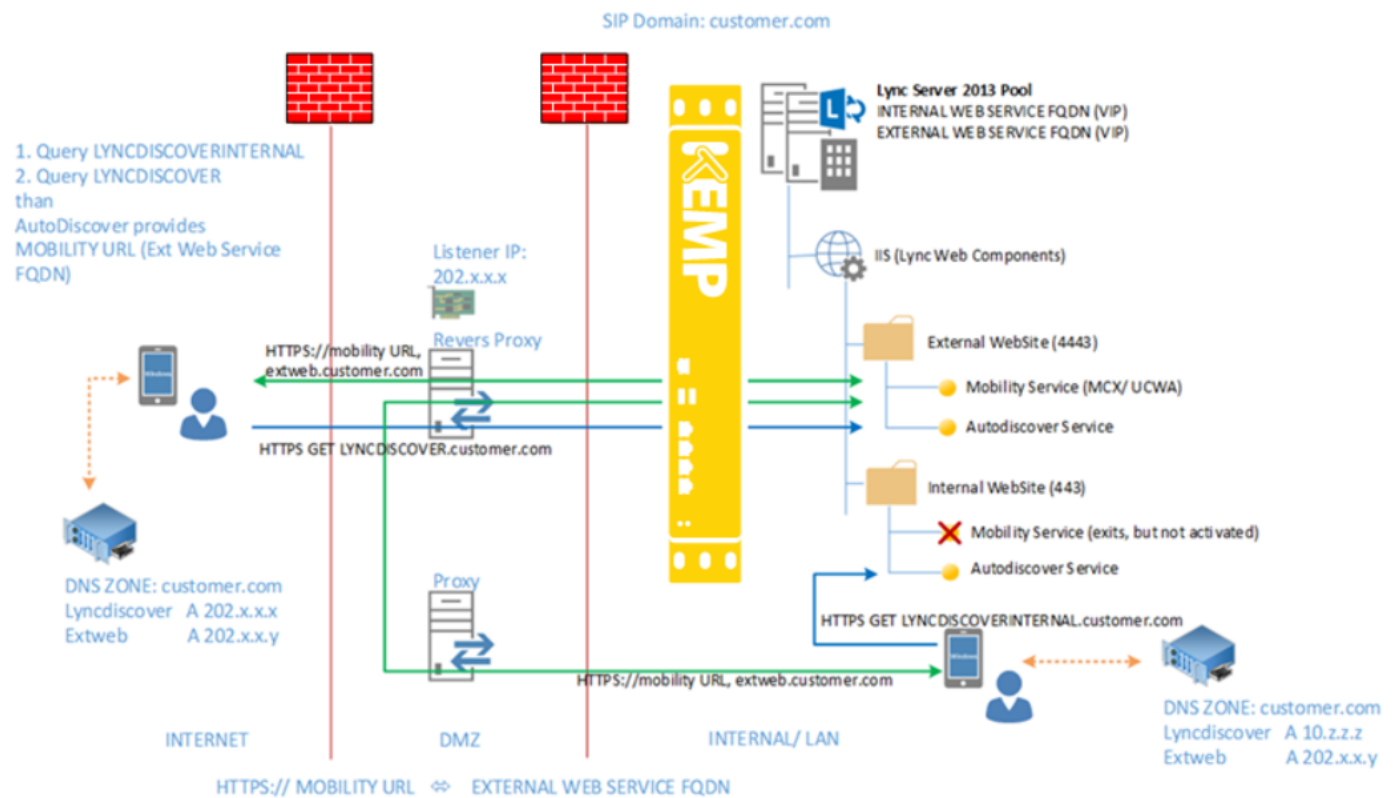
SIP Domain: customer.com

1. Query LYNCDISCOVERINTERNAL
2. Query LYNCDISCOVER
than
AutoDiscover provides
MOBILITY URL (Ext Web Service FQDN)

Listener IP:
202.x.x.x

Revers Proxy

KEMP

Lync Server 2013 Pool
INTERNAL WEB SERVICE FQDN (VIP)
EXTERNAL WEB SERVICE FQDN (VIP)

IIS (Lync Web Components)

External WebSite (4443)
Mobility Service (MCX/ UCWA)
Autodiscover Service

Internal WebSite (443)
Mobility Service (exits, but not activated)
Autodiscover Service

HTTPS://mobility URL,
extweb.customer.com

HTTPS GET LYNCDISCOVER.customer.com

DNS ZONE: customer.com
Lyncdiscover A 202.x.x.x
Extweb A 202.x.x.y

Proxy

HTTPS GET LYNCDISCOVERINTERNAL.customer.com

HTTPS://mobility URL, extweb.customer.com

DNS ZONE: customer.com
Lyncdiscover A 10.z.z.z
Extweb A 202.x.x.y

INTERNET

DMZ

INTERNAL/ LAN

HTTPS:// MOBILITY URL ⇔ EXTERNAL WEB SERVICE FQDN